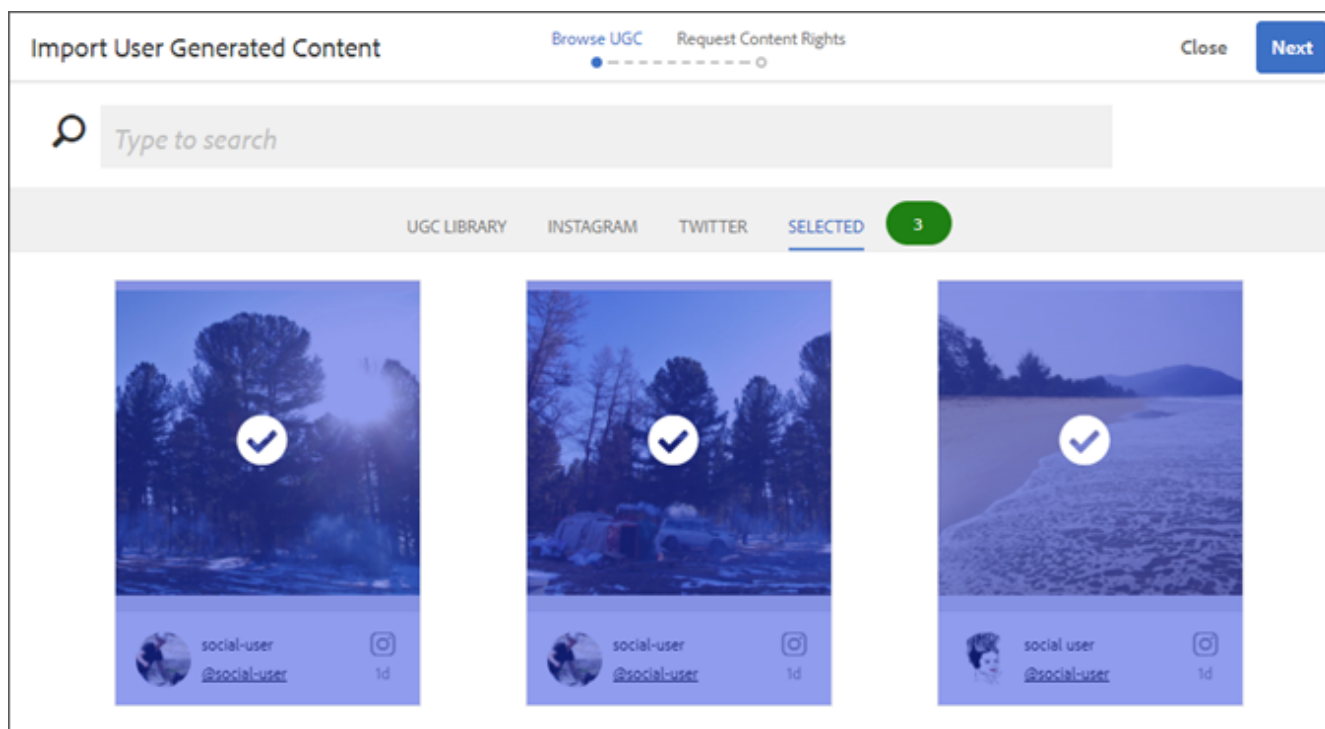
Import User Generated Content

Browse UGC Request Content Rights

Close Next

Type to search

UGC LIBRARY INSTAGRAM TWITTER SELECTED 3

social-user
@social-user
1d

social-user
@social-user
1d

social user
@social-user
1d